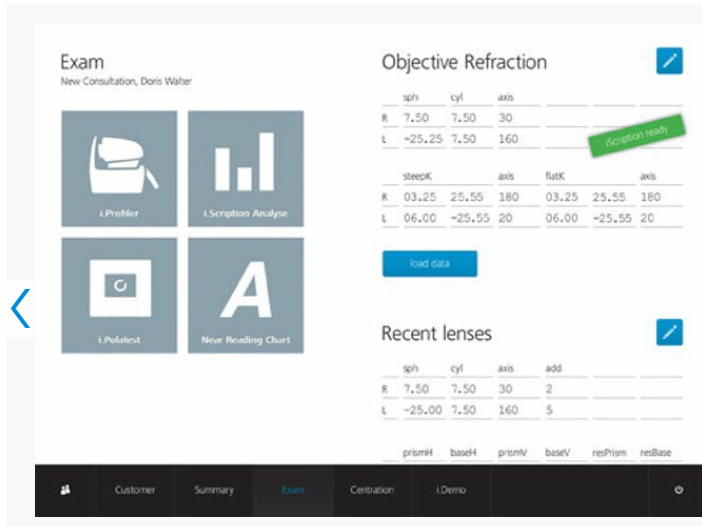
Exam
New Consultation, Doris Walter

i.Profiler

i.Scription Analyse

i.Polatest

Near Reading Chart

Objective Refraction

| | sph | cyl | axis | | | |
|---|---|---|---|---|---|---|
| R | 7.50 | 7.50 | 30 | | | |
| L | -25.25 | 7.50 | 160 | | | |

iScription ready

| | steepK | | axis | flatK | | axis |
|---|---|---|---|---|---|---|
| R | 03.25 | 25.55 | 180 | 03.25 | 25.55 | 180 |
| L | 06.00 | -25.55 | 20 | 06.00 | -25.55 | 20 |

load data

Recent lenses

| | sph | cyl | axis | add | | |
|---|---|---|---|---|---|---|
| R | 7.50 | 7.50 | 30 | 2 | | |
| L | -25.00 | 7.50 | 160 | 5 | | |

| prismH | baseH | prismV | baseV | resPrism | resBase |
|---|---|---|---|---|---|

Customer Summary Exam Centration i.Demo